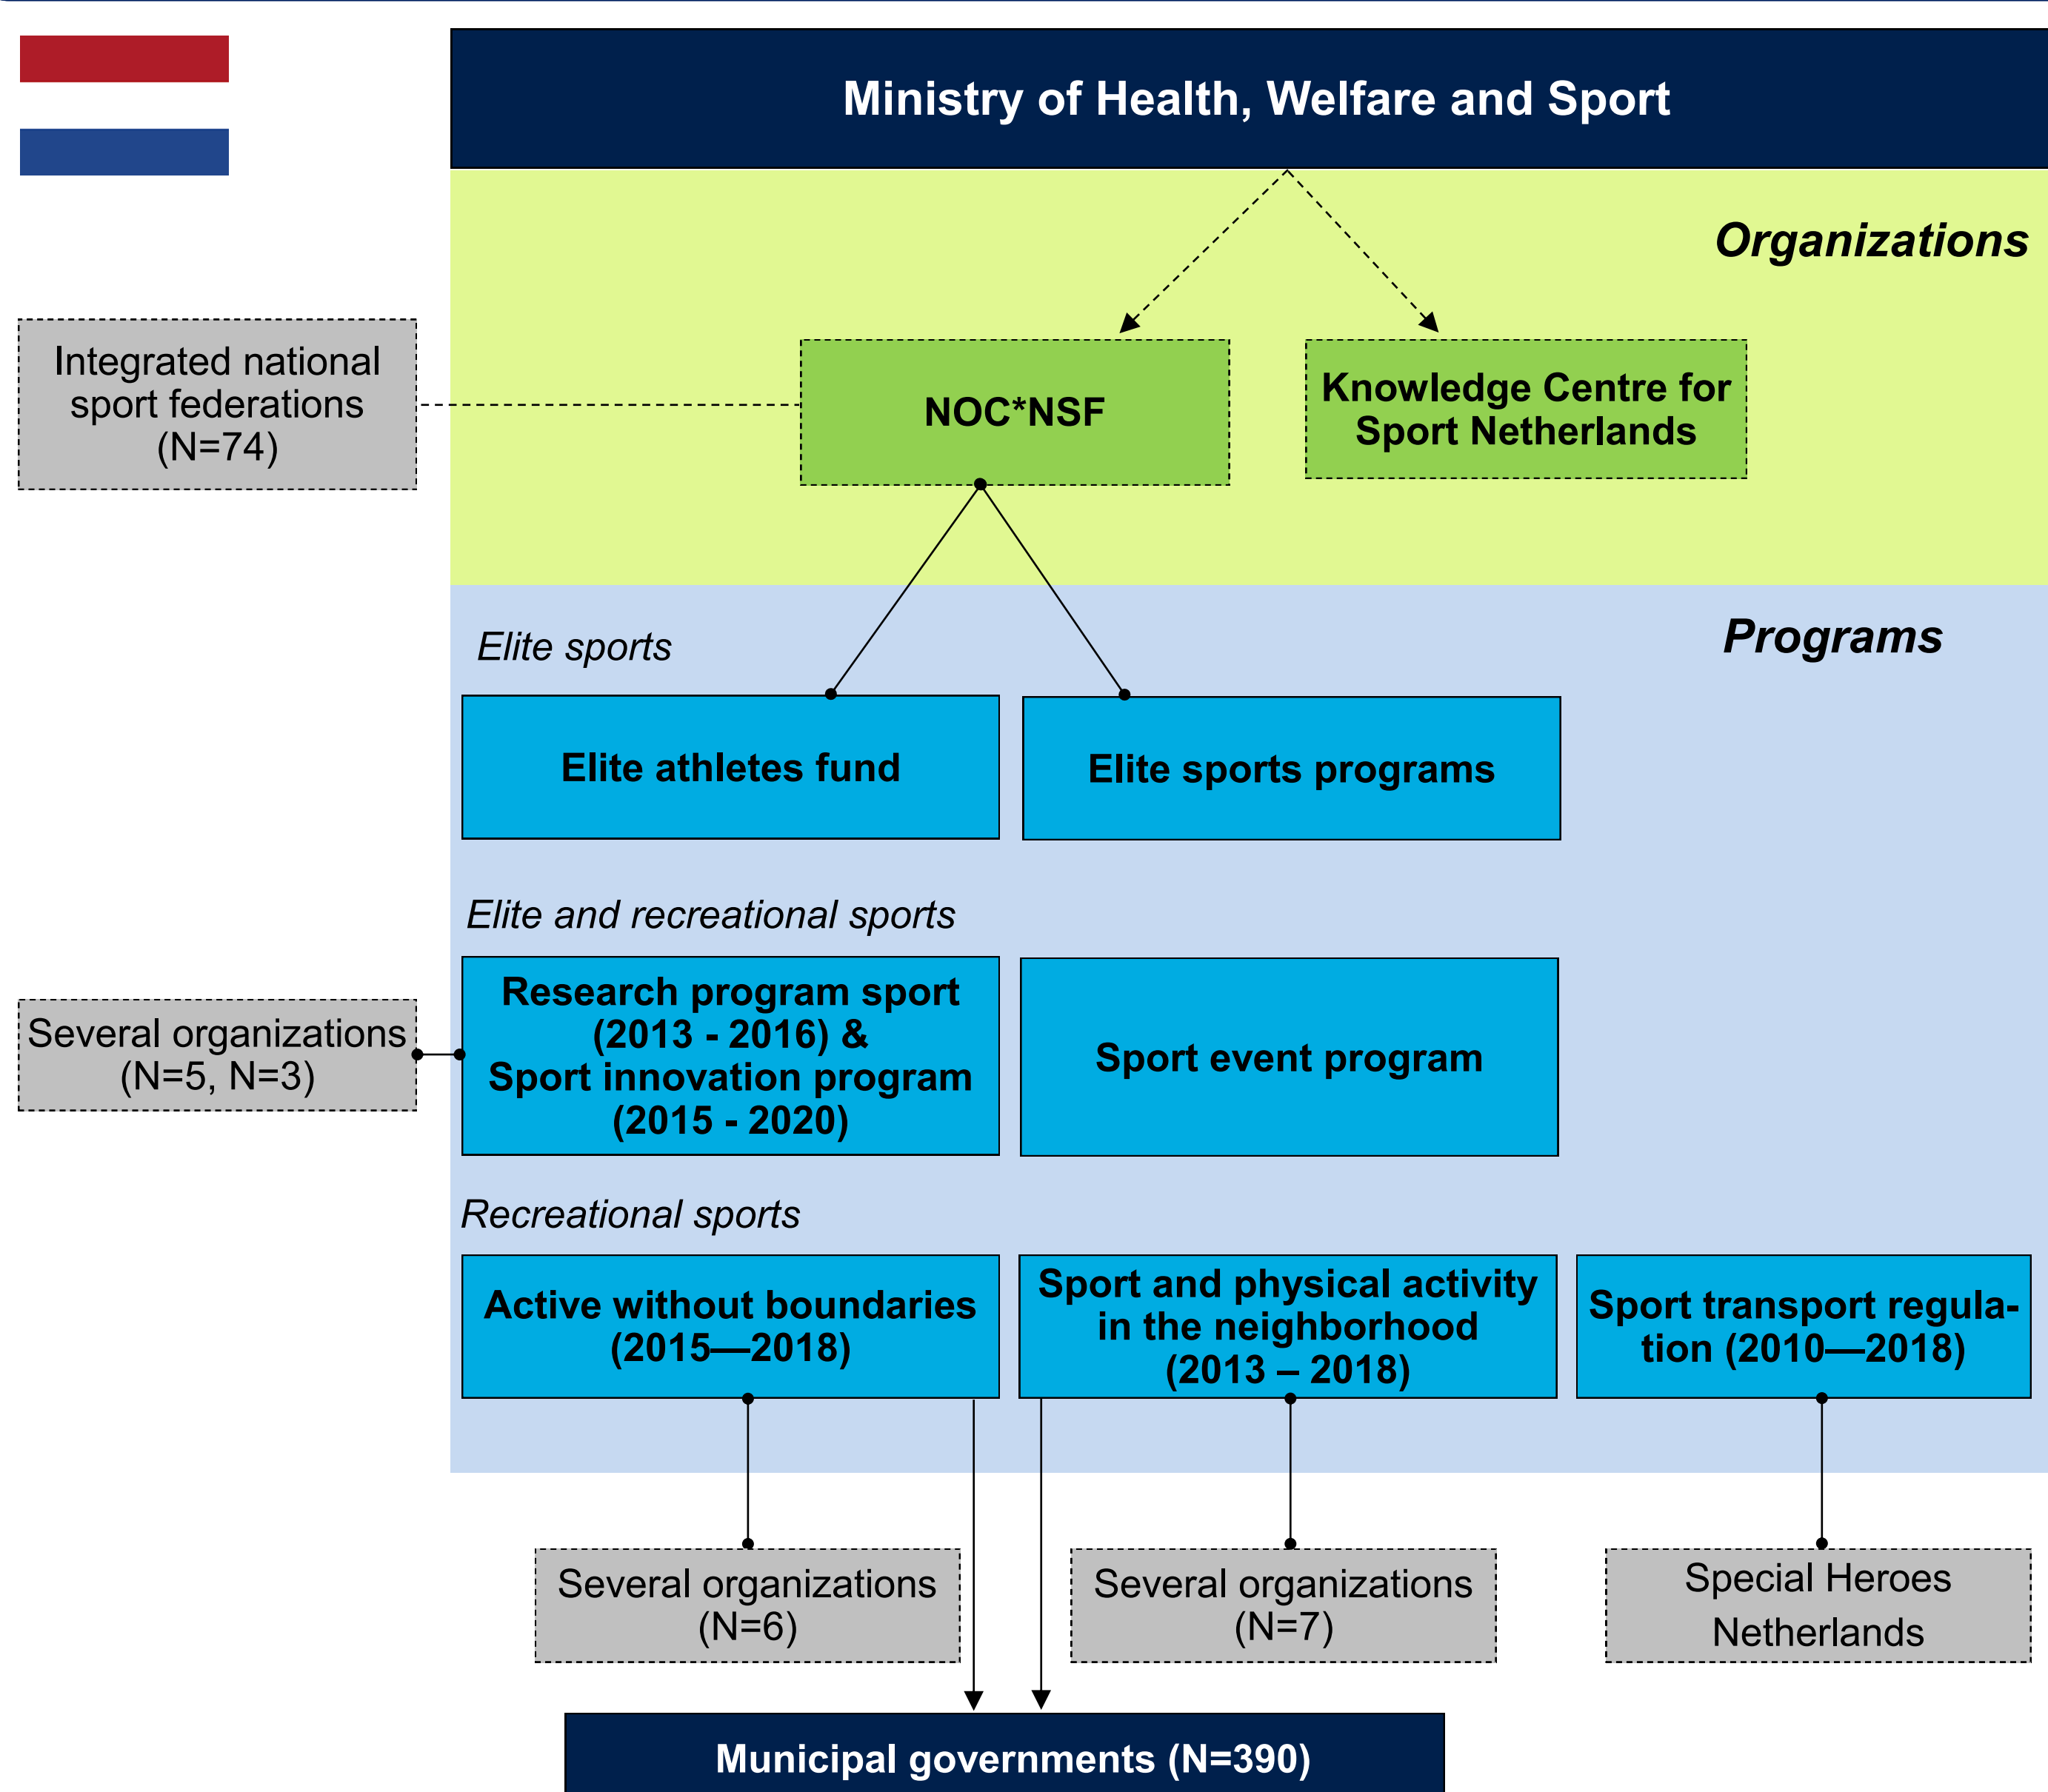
Ministry of Health, Welfare and Sport

Organizations

Integrated national sport federations (N=74)

NOC*NSF

Knowledge Centre for Sport Netherlands

Programs

Elite sports

Elite athletes fund

Elite sports programs

Elite and recreational sports

Several organizations (N=5, N=3)

Research program sport (2013 - 2016) & Sport innovation program (2015 - 2020)

Sport event program

Recreational sports

Active without boundaries (2015—2018)

Sport and physical activity in the neighborhood (2013 – 2018)

Sport transport regulation (2010—2018)

Several organizations (N=6)

Several organizations (N=7)

Special Heroes Netherlands

Municipal governments (N=390)